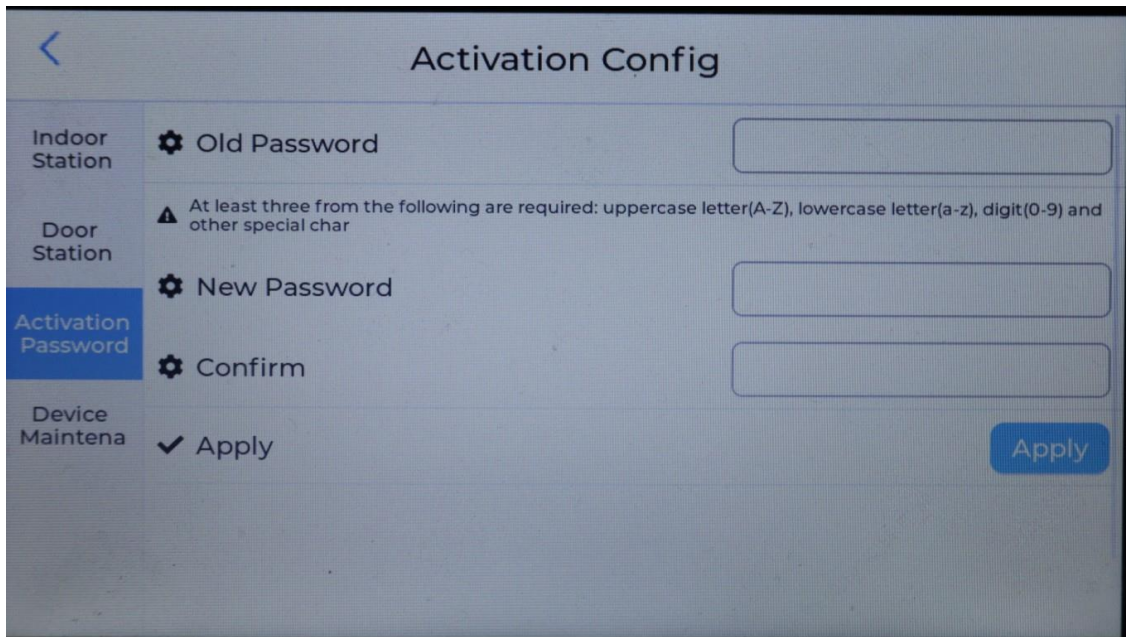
Activation Config

Indoor Station

Door Station

Activation Password

Device Maintena

Old Password

At least three from the following are required: uppercase letter(A-Z), lowercase letter(a-z), digit(0-9) and other special char

New Password

Confirm

Apply

Apply